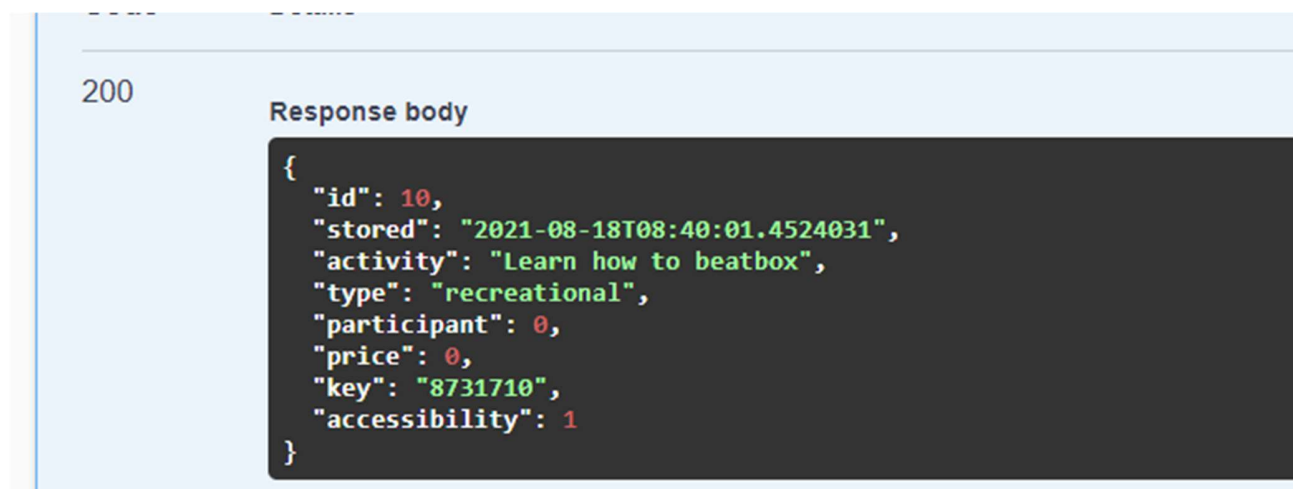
200

Response body

{
  "id": 10,
  "stored": "2021-08-18T08:40:01.4524031",
  "activity": "Learn how to beatbox",
  "type": "recreational",
  "participant": 0,
  "price": 0,
  "key": "8731710",
  "accessibility": 1
}